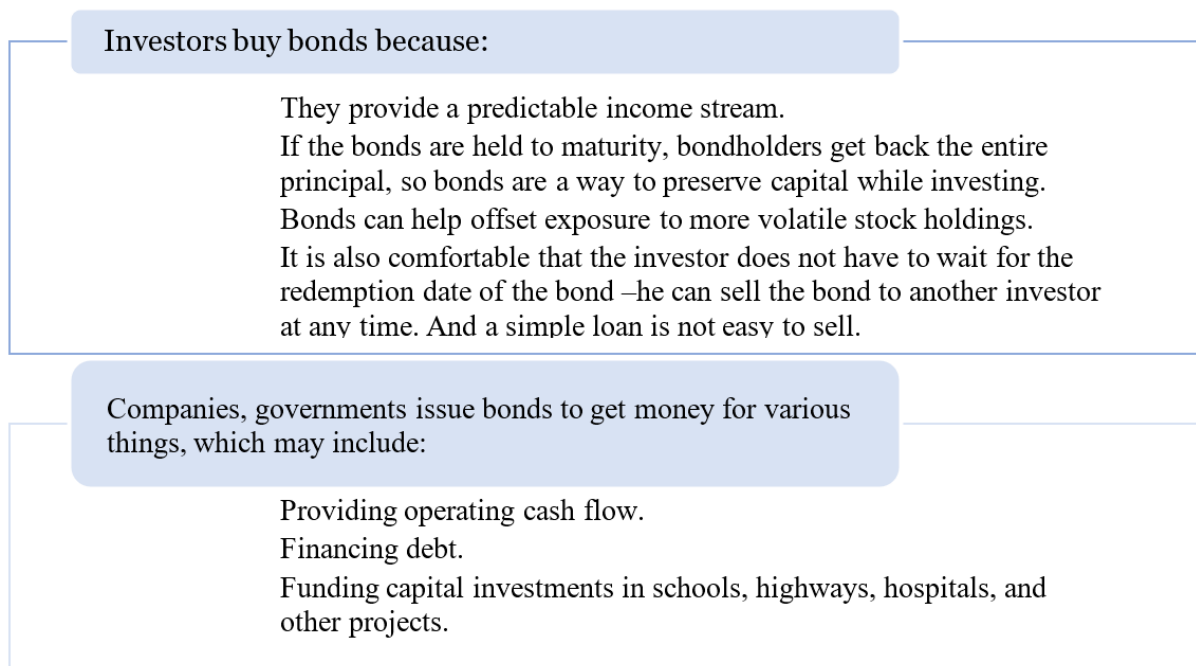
Investors buy bonds because:

They provide a predictable income stream.

If the bonds are held to maturity, bondholders get back the entire principal, so bonds are a way to preserve capital while investing.

Bonds can help offset exposure to more volatile stock holdings.

It is also comfortable that the investor does not have to wait for the redemption date of the bond –he can sell the bond to another investor at any time. And a simple loan is not easy to sell.

Companies, governments issue bonds to get money for various things, which may include:

Providing operating cash flow.

Financing debt.

Funding capital investments in schools, highways, hospitals, and other projects.